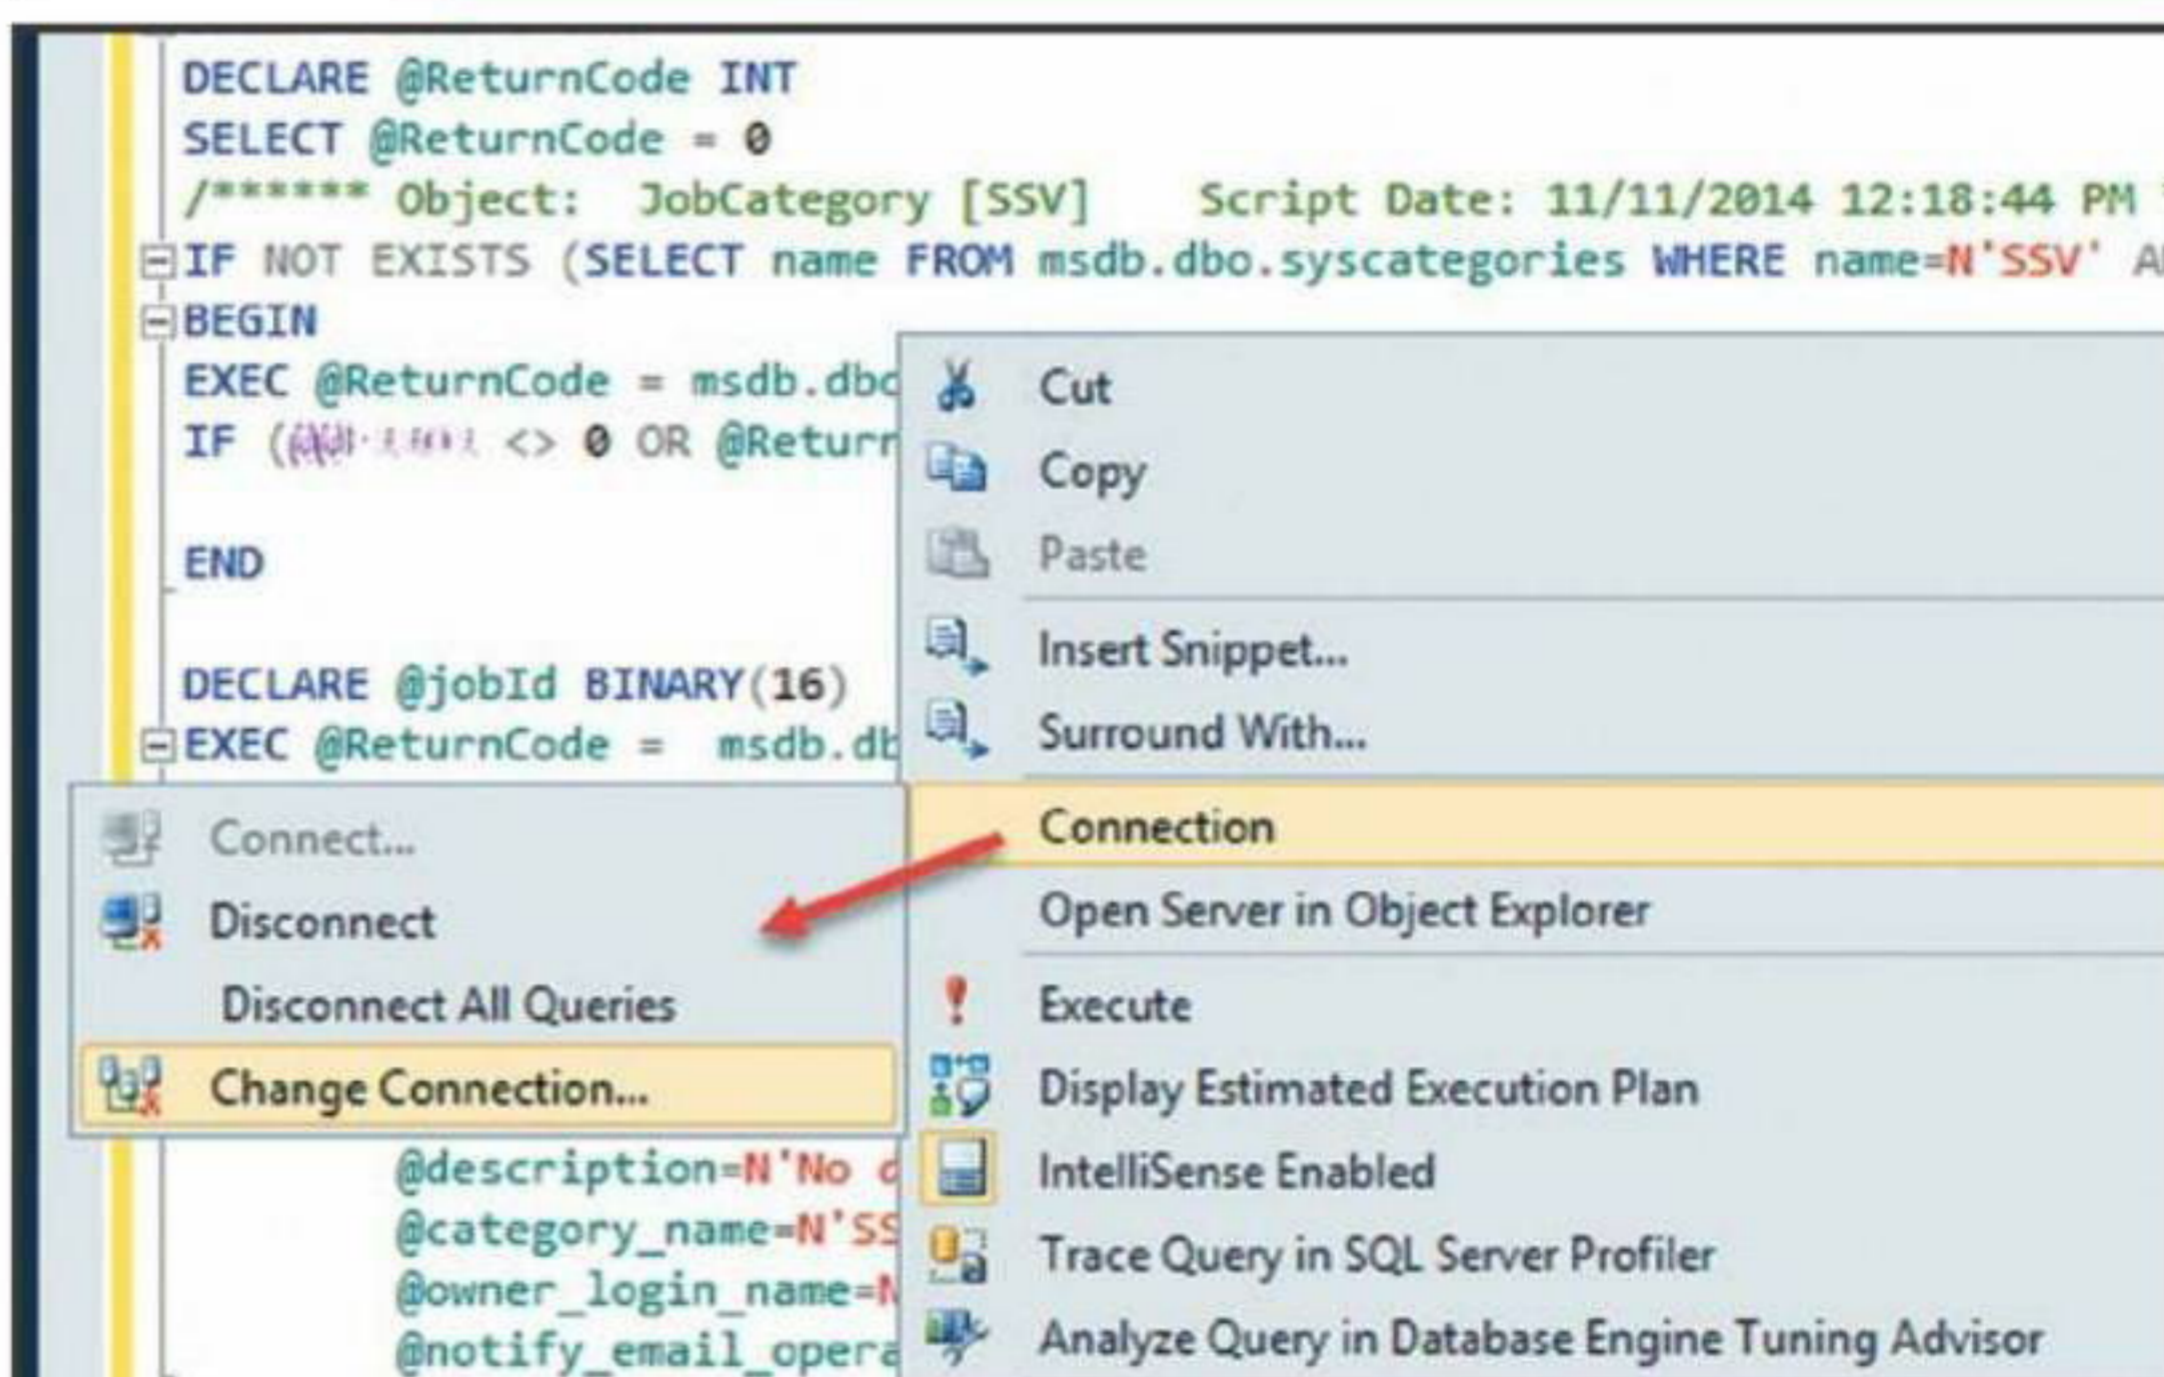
DECLARE @ReturnCode INT
SELECT @ReturnCode = 0
/****** Object: JobCategory [SSV] Script Date: 11/11/2014 12:18:44 PM
IF NOT EXISTS (SELECT name FROM msdb.dbo.syscategories WHERE name=N'SSV' A
BEGIN
EXEC @ReturnCode = msdb.dbo
IF ([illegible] <> 0 OR @Return

END

DECLARE @jobId BINARY(16)
EXEC @ReturnCode = msdb.db

Connect...
Disconnect
Disconnect All Queries
Change Connection...

@description=N'No d
@category_name=N'SS
@owner_login_name=N
@notify_email_opera

Cut
Copy
Paste
Insert Snippet...
Surround With...
Connection
Open Server in Object Explorer
Execute
Display Estimated Execution Plan
IntelliSense Enabled
Trace Query in SQL Server Profiler
Analyze Query in Database Engine Tuning Advisor